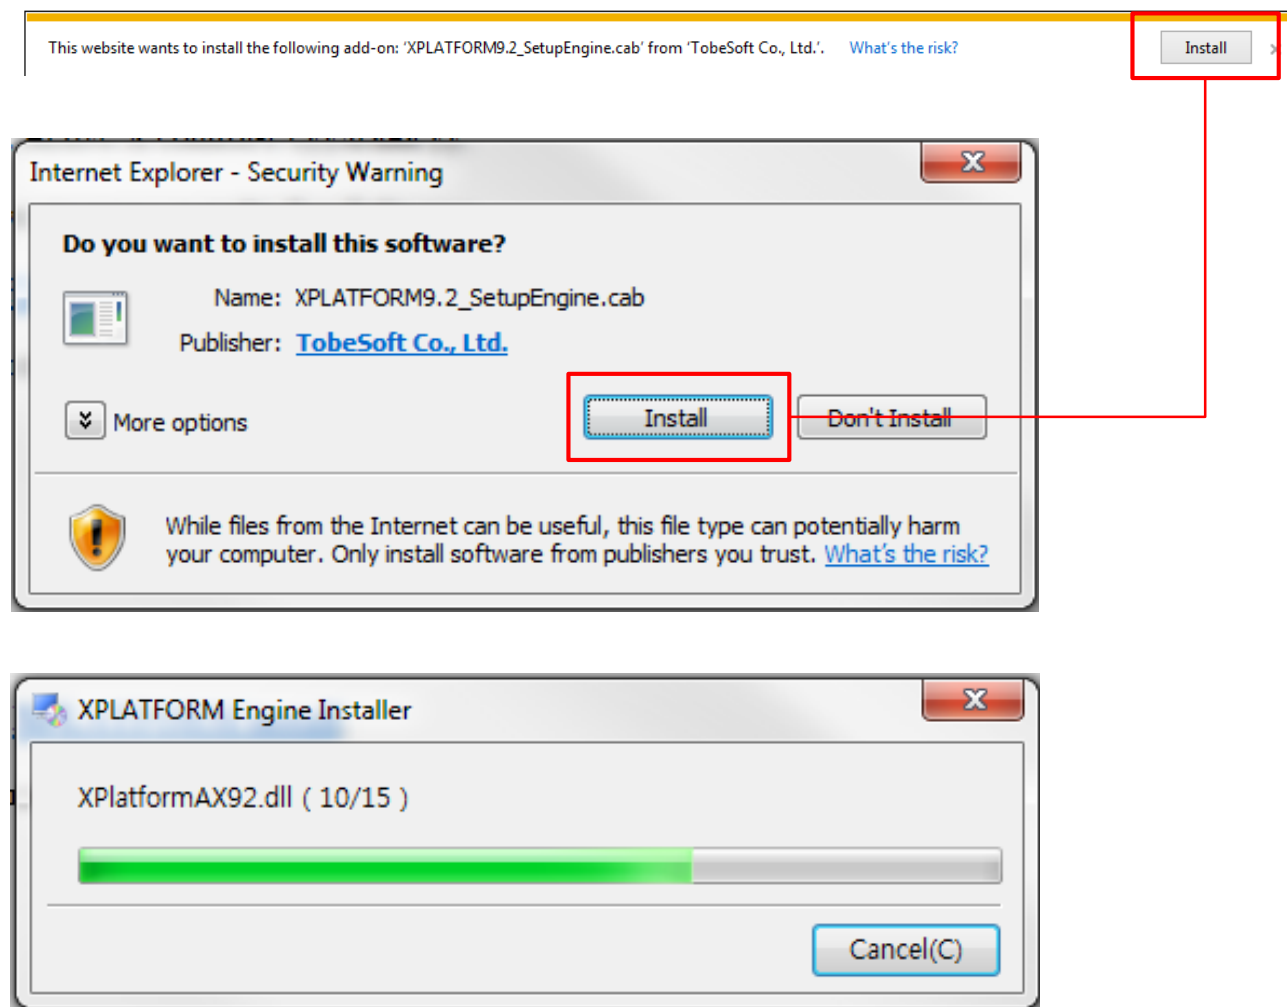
This website wants to install the following add-on: 'XPLATFORM9.2_SetupEngine.cab' from 'TobeSoft Co., Ltd.'. What's the risk?

Install

Internet Explorer - Security Warning

Do you want to install this software?

Name: XPLATFORM9.2_SetupEngine.cab

Publisher: TobeSoft Co., Ltd.

More options

Install

Don't Install

While files from the Internet can be useful, this file type can potentially harm your computer. Only install software from publishers you trust. What's the risk?

XPLATFORM Engine Installer

XPlatformAX92.dll ( 10/15 )

Cancel(C)